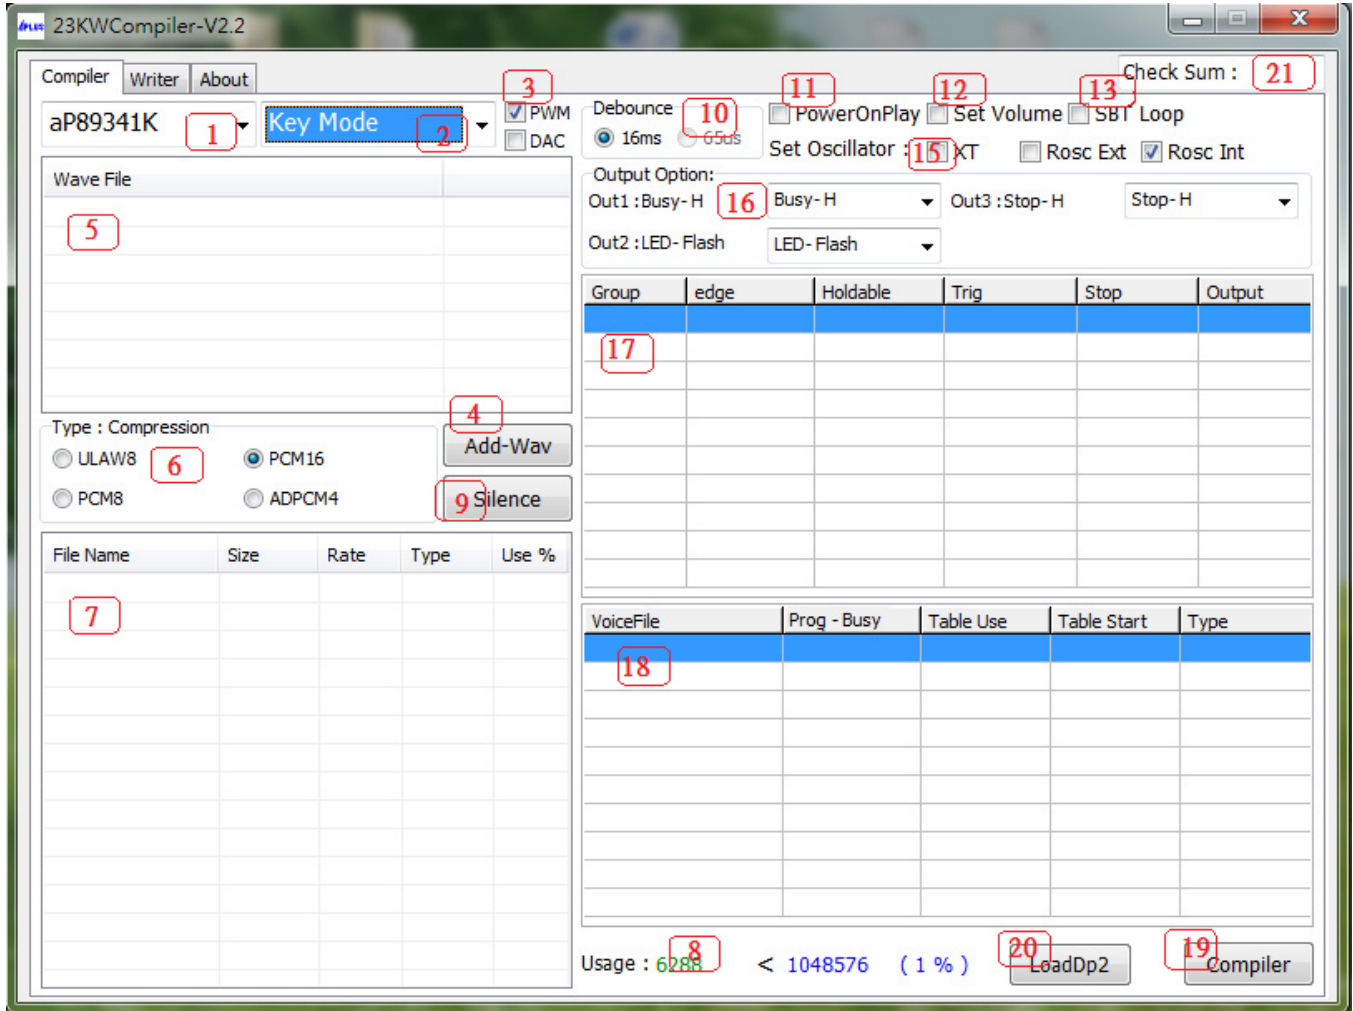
23KWCompiler-V2.2

Compiler Writer About

aP89341K 1 Key Mode 2

3 PWM DAC

Debounce 10 16ms 65us

11 PowerOnPlay 12 Set Volume 13 SBT Loop

Check Sum : 21

Set Oscillator : 15 XT Rosc Ext Rosc Int

Output Option:

Out1 :Busy-H 16 Busy-H Out3 :Stop-H Stop-H

Out2 :LED-Flash LED-Flash

Wave File

5

| Group | edge | Holdable | Trig | Stop | Output |
|---|---|---|---|---|---|
| 17 | | | | | |

4 Add-Wav

Type : Compression

ULAW8 6 PCM16

PCM8 ADPCM4

9 Silence

| File Name | Size | Rate | Type | Use % |
|---|---|---|---|---|
| 7 | | | | |

| VoiceFile | Prog - Busy | Table Use | Table Start | Type |
|---|---|---|---|---|
| 18 | | | | |

Usage : 6288 8 < 1048576 ( 1 % ) 20 LoadDp2 19 Compiler